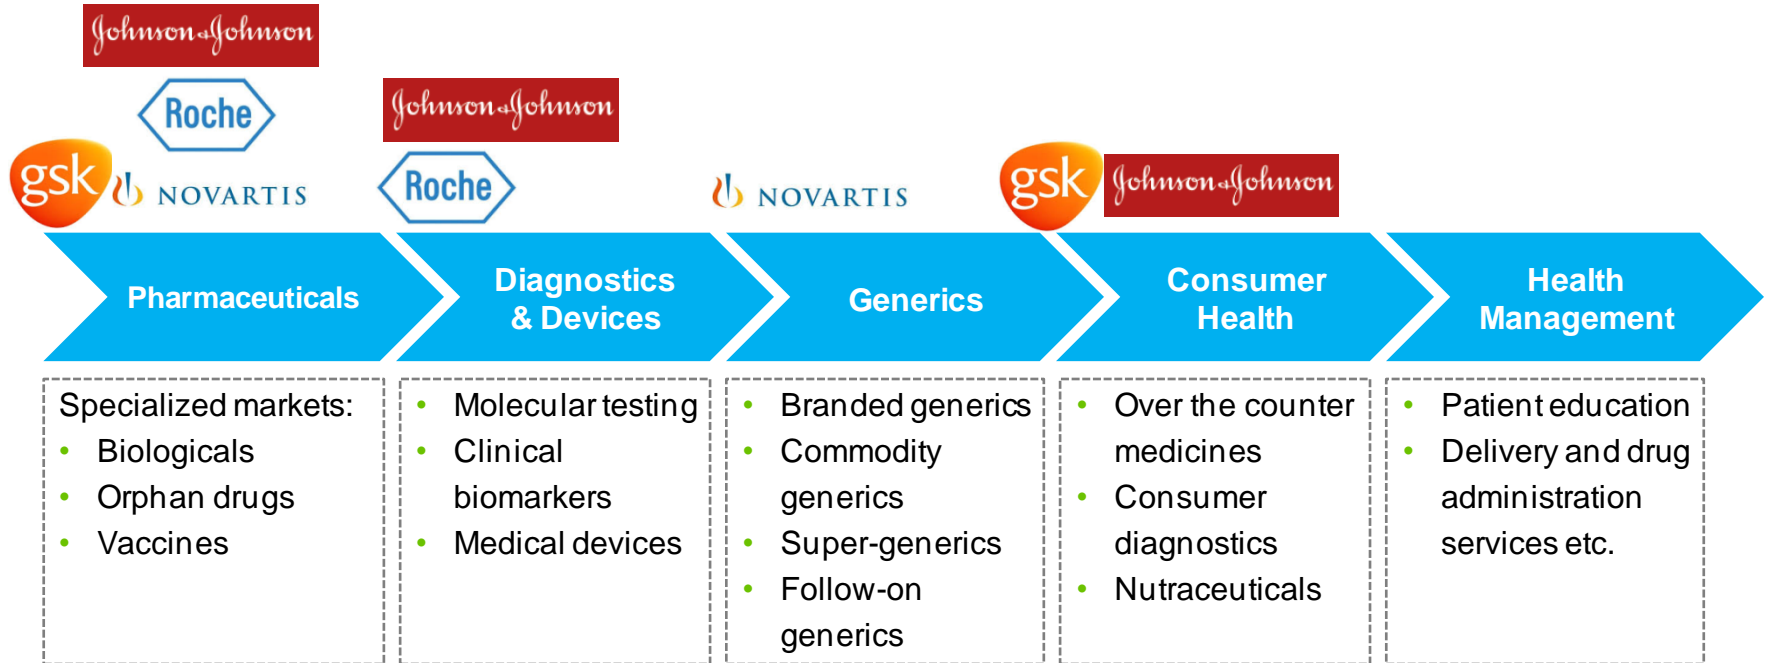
Johnson&Johnson

Roche

gsk NOVARTIS

Johnson&Johnson

Roche

NOVARTIS

gsk Johnson&Johnson

Pharmaceuticals

Diagnostics & Devices

Generics

Consumer Health

Health Management

Specialized markets:
- Biologicals
- Orphan drugs
- Vaccines

- Molecular testing
- Clinical biomarkers
- Medical devices

- Branded generics
- Commodity generics
- Super-generics
- Follow-on generics

- Over the counter medicines
- Consumer diagnostics
- Nutraceuticals

- Patient education
- Delivery and drug administration services etc.